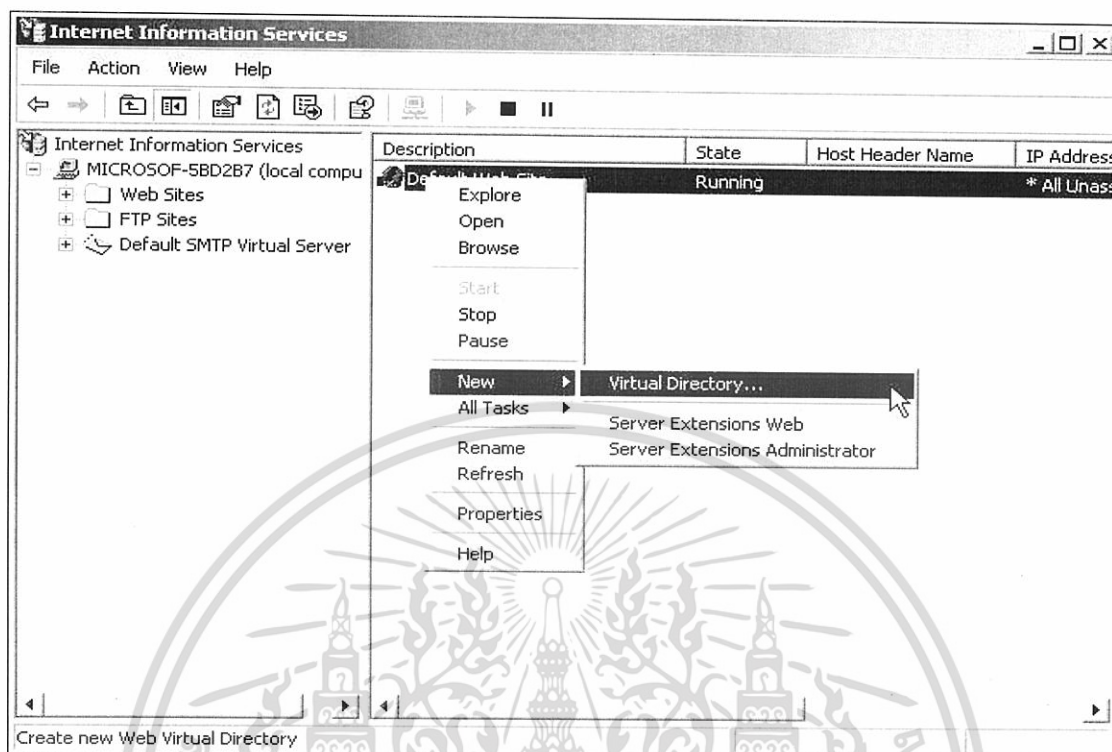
Internet Information Services

File Action View Help

Internet Information Services
MICROSOF-5BD2B7 (local compu
Web Sites
FTP Sites
Default SMTP Virtual Server

| Description | State | Host Header Name | IP Address |
|---|---|---|---|
| De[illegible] | Running | | * All Unass |

Explore
Open
Browse
Start
Stop
Pause
New
All Tasks
Rename
Refresh
Properties
Help

Virtual Directory...
Server Extensions Web
Server Extensions Administrator

Create new Web Virtual Directory